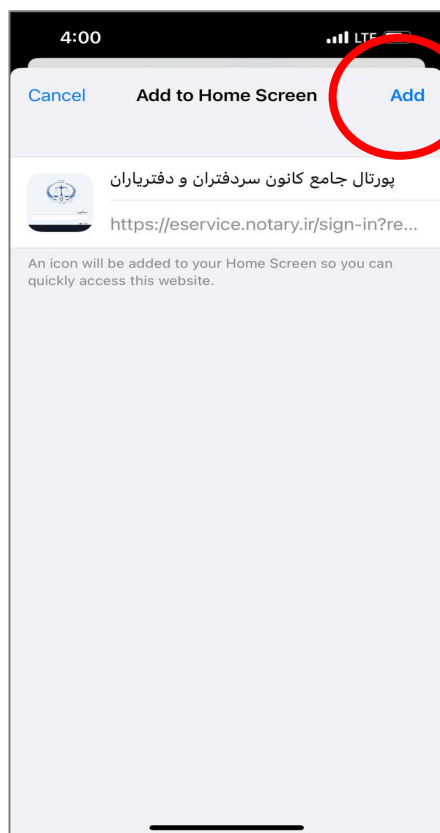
4:00
LTE

Cancel
Add to Home Screen
Add

پورتال جامع کانون سردفتران و دفتریاران
https://eservice.notary.ir/sign-in?re...

An icon will be added to your Home Screen so you can quickly access this website.